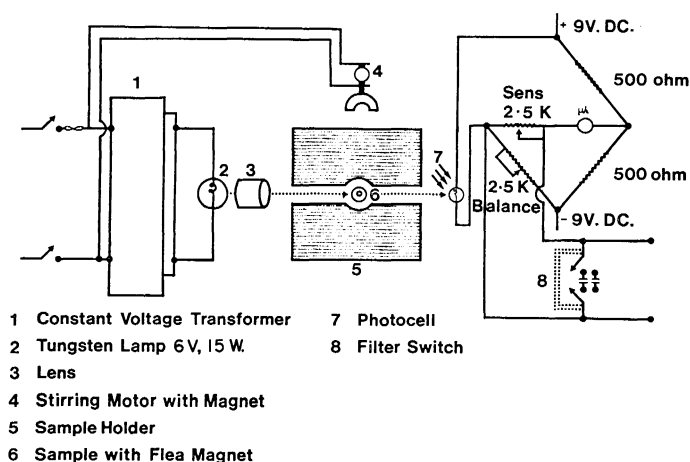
1
4
2
3
6
7
5
+ 9V. DC.
500 ohm
Sens
2·5 K
μA
500 ohm
2·5 K
Balance
- 9V. DC.
8

1 Constant Voltage Transformer
2 Tungsten Lamp 6 V, 15 W.
3 Lens
4 Stirring Motor with Magnet
5 Sample Holder
6 Sample with Flea Magnet
7 Photocell
8 Filter Switch